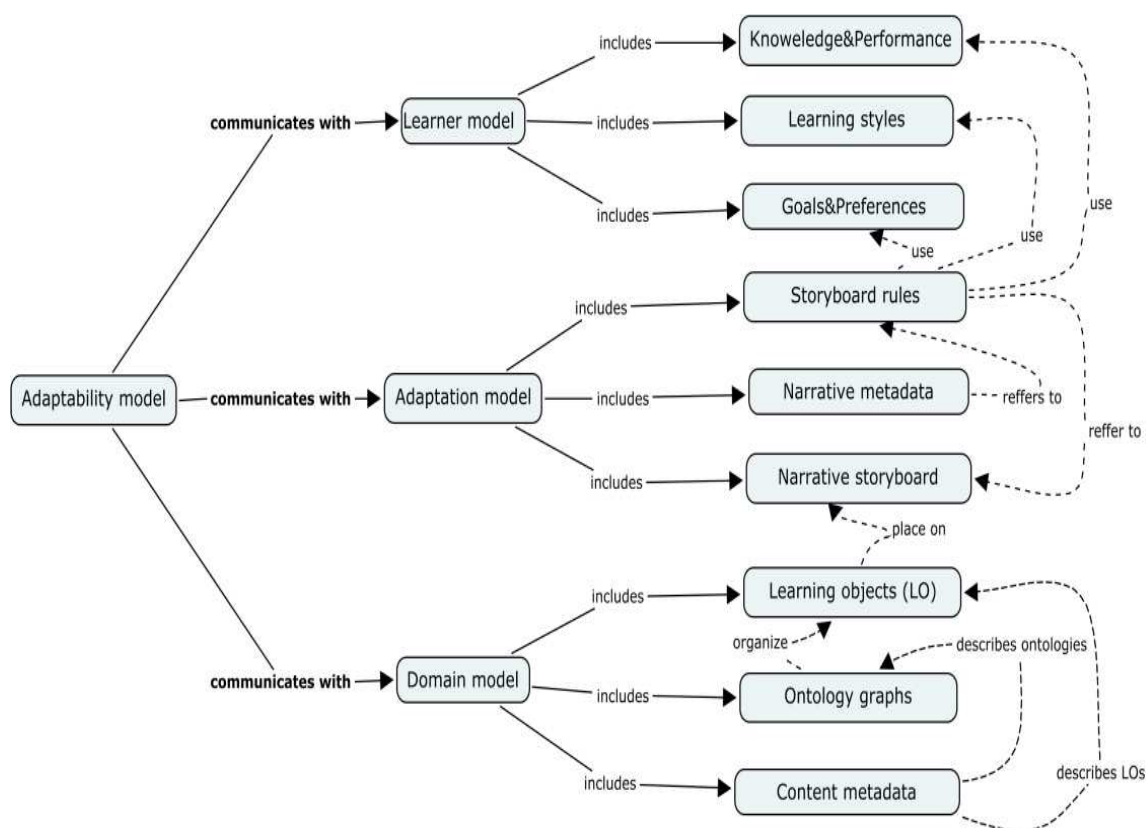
Adaptability model

communicates with

Learner model

includes

Knoweledge&Performance

includes

Learning styles

includes

Goals&Preferences

use

use

use

communicates with

Adaptation model

includes

Storyboard rules

includes

Narrative metadata

reffers to

reffer to

includes

Narrative storyboard

place on

communicates with

Domain model

includes

Learning objects (LO)

organize

describes ontologies

includes

Ontology graphs

includes

Content metadata

describes LOs